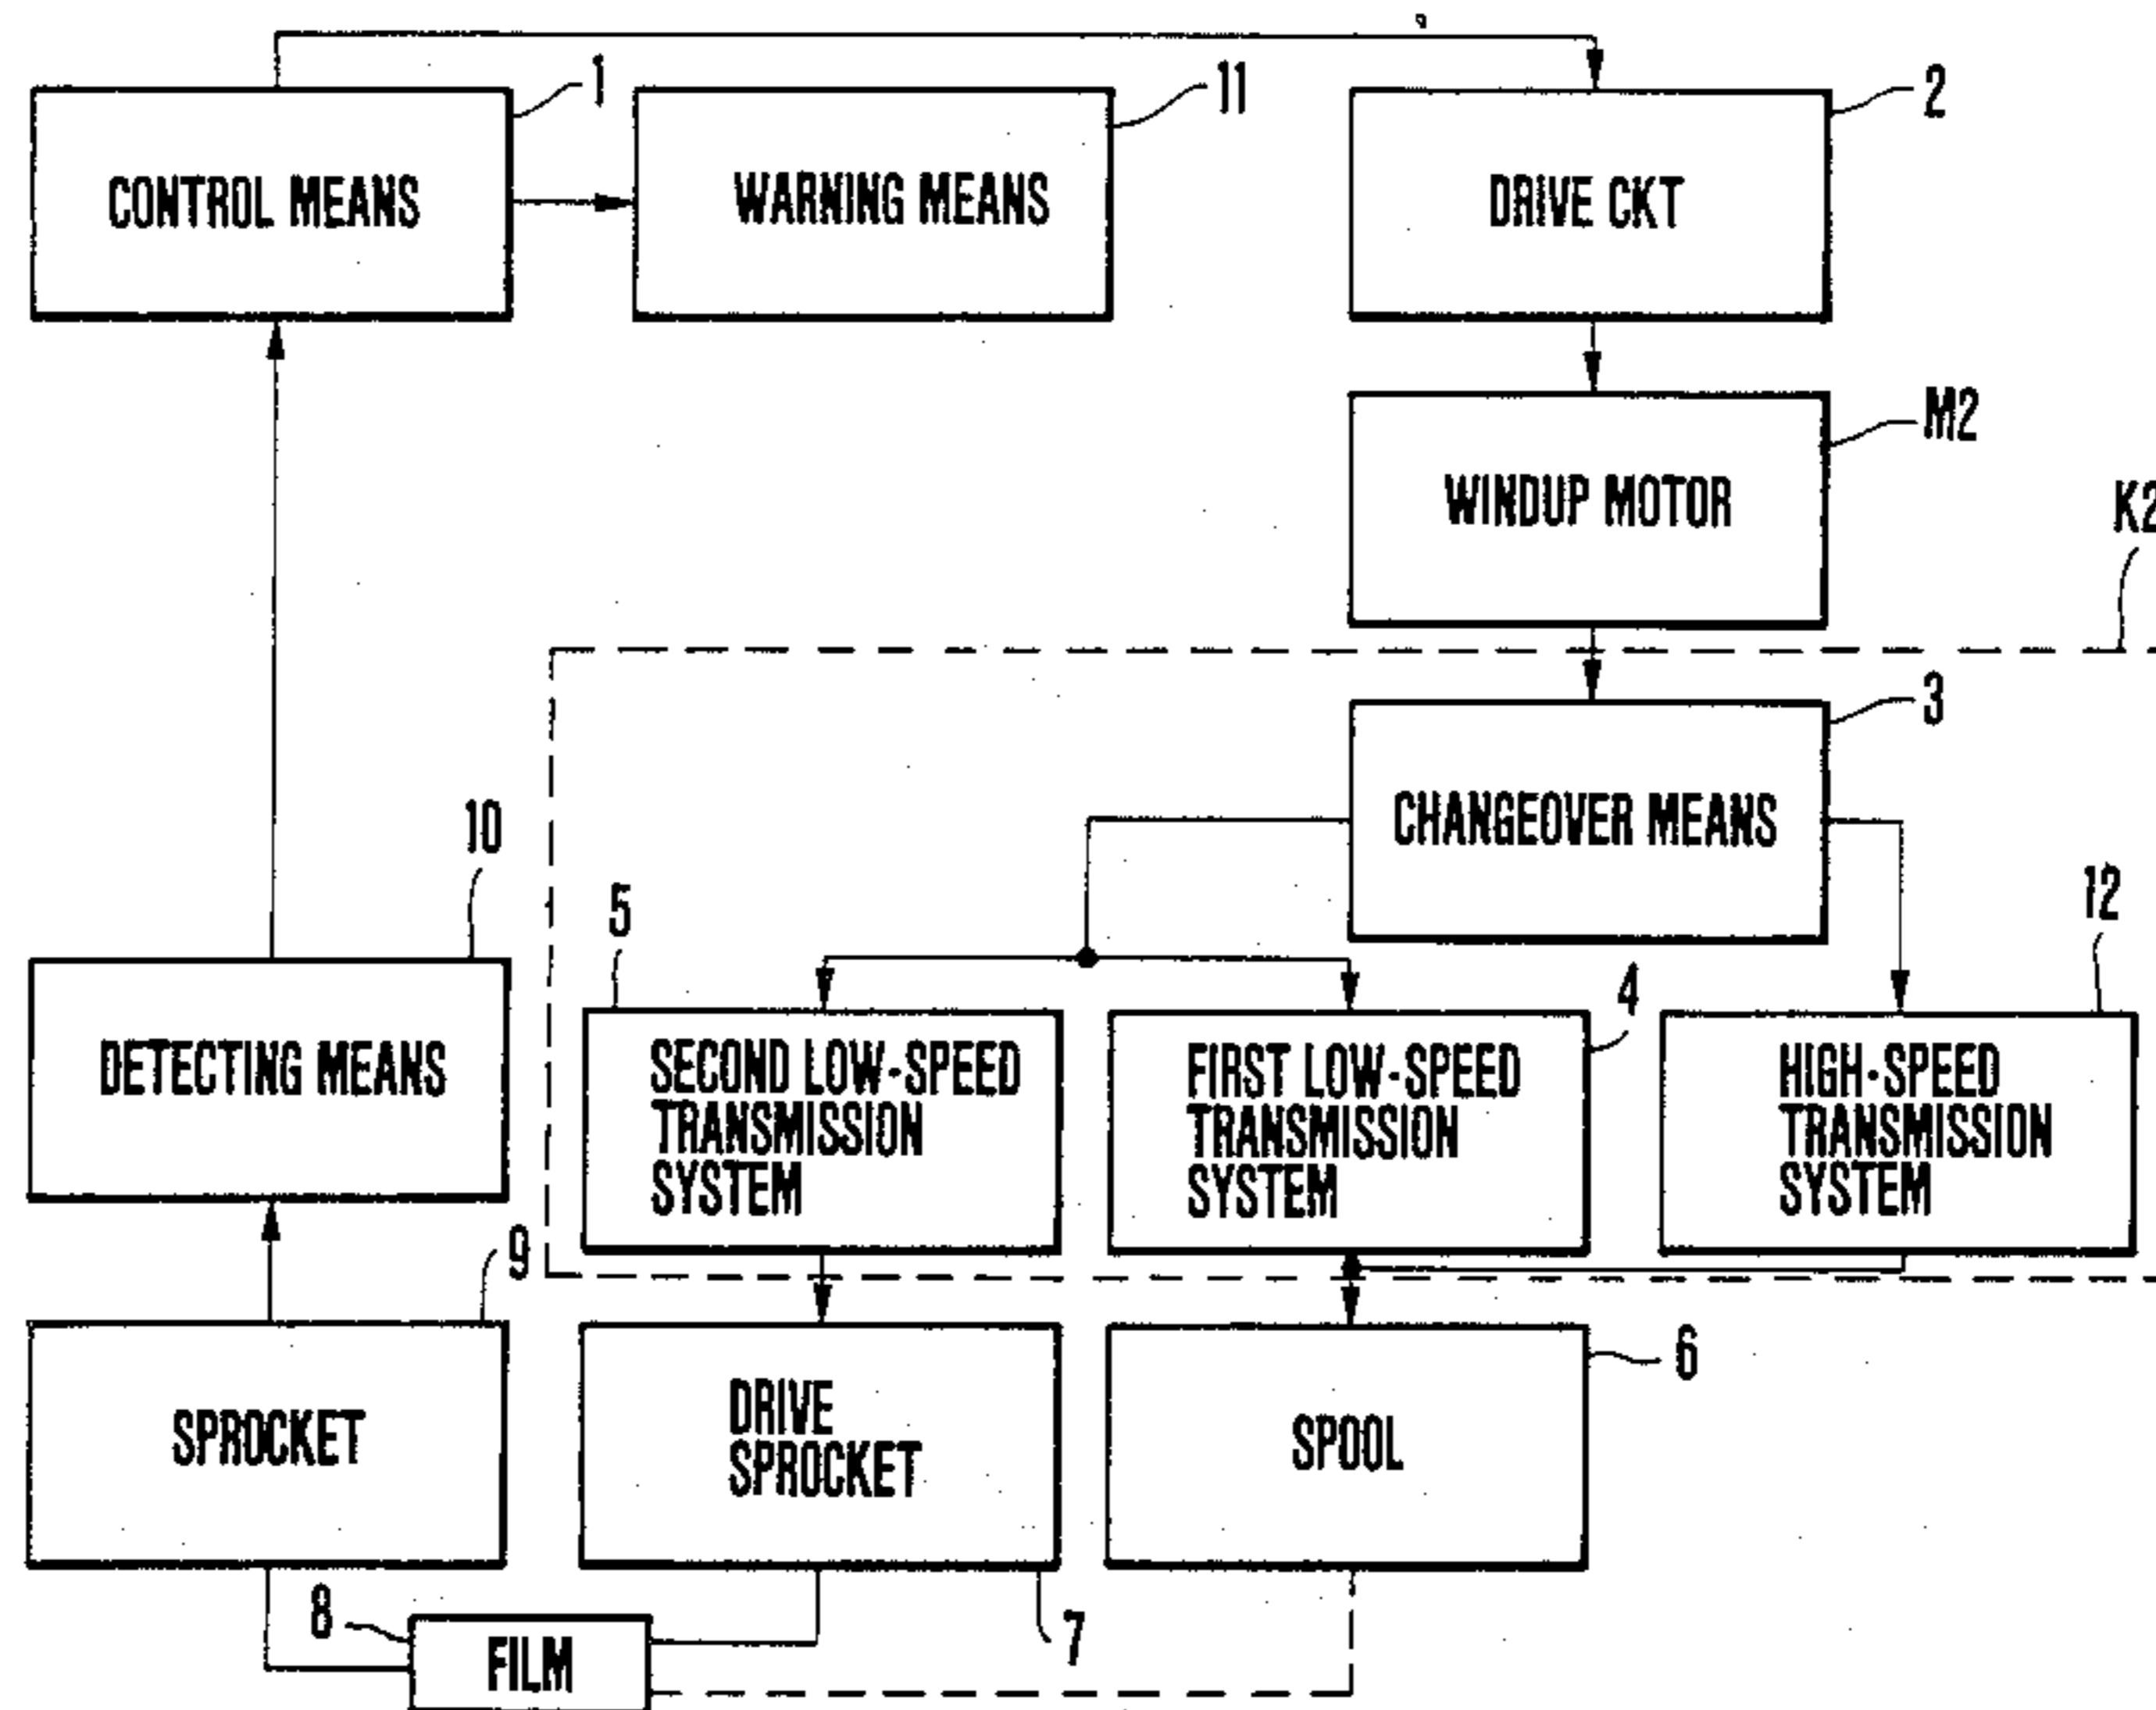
1
CONTROL MEANS
11
WARNING MEANS
2
DRIVE CKT
M2
WINDUP MOTOR
K2
3
CHANGEOVER MEANS
10
DETECTING MEANS
5
SECOND LOW-SPEED TRANSMISSION SYSTEM
4
FIRST LOW-SPEED TRANSMISSION SYSTEM
12
HIGH-SPEED TRANSMISSION SYSTEM
9
SPROCKET
DRIVE SPROCKET
SPOOL
6
8
FILM
7